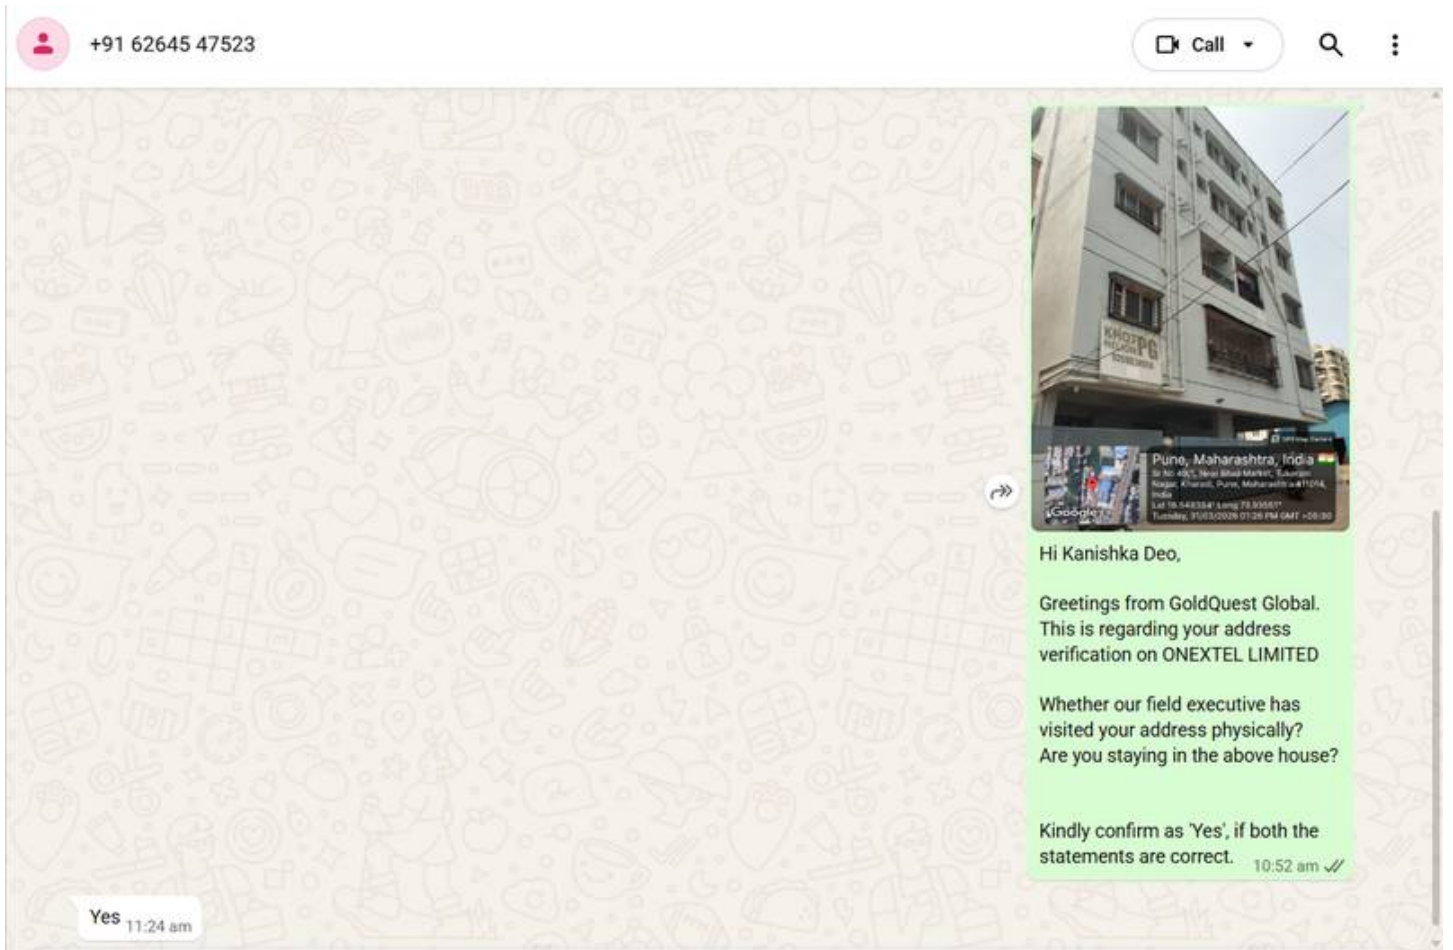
+91 62645 47523

Call

KHOT PG

Pune, Maharashtra, India
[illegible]
Google

Hi Kanishka Deo,

Greetings from GoldQuest Global. This is regarding your address verification on ONEXTEL LIMITED

Whether our field executive has visited your address physically?
Are you staying in the above house?

Kindly confirm as 'Yes', if both the statements are correct.
10:52 am

Yes 11:24 am